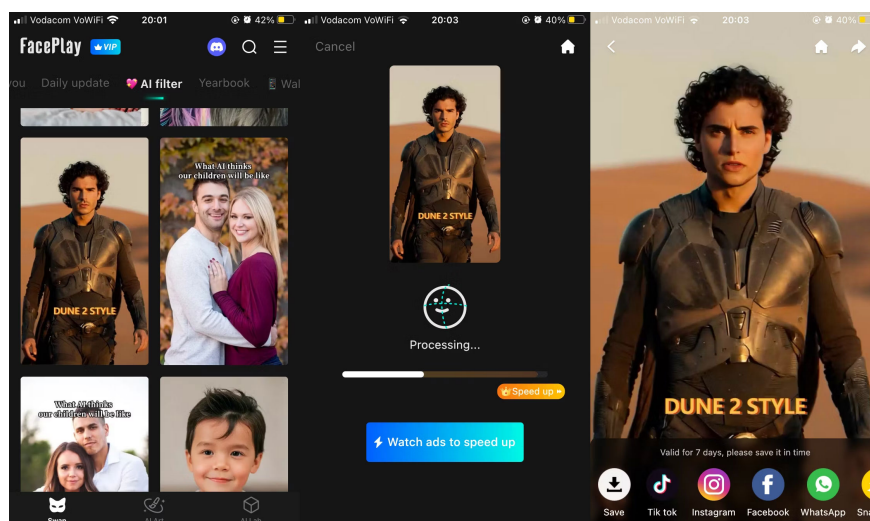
Vodacom VoWiFi 20:01 42%

FacePlay VIP

ou Daily update AI filter Yearbook Wal

DUNE 2 STYLE

What AI thinks our children will be like

What AI thinks our children will be like

Swap AI Art AI Lab

Vodacom VoWiFi 20:03 40%

Cancel

DUNE 2 STYLE

Processing...

Speed up »

Watch ads to speed up

Vodacom VoWiFi 20:03 40%

DUNE 2 STYLE

Valid for 7 days, please save it in time

Save Tik tok Instagram Facebook WhatsApp Sna